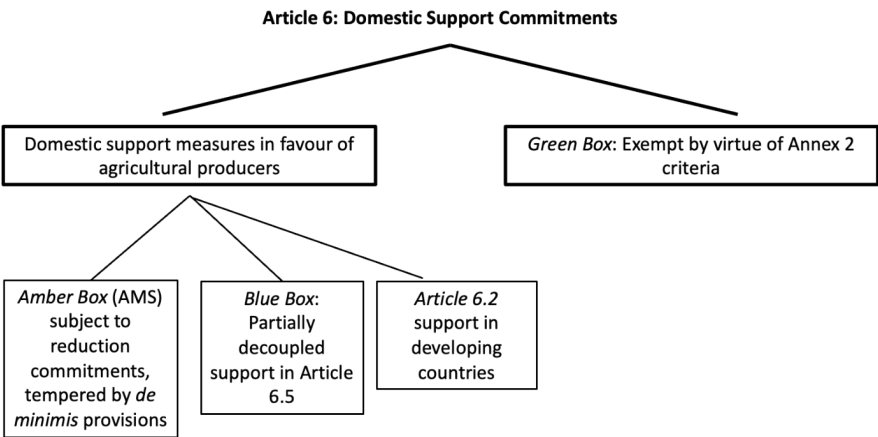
Article 6: Domestic Support Commitments

Domestic support measures in favour of agricultural producers

Green Box: Exempt by virtue of Annex 2 criteria

Amber Box (AMS) subject to reduction commitments, tempered by de minimis provisions

Blue Box: Partially decoupled support in Article 6.5

Article 6.2 support in developing countries